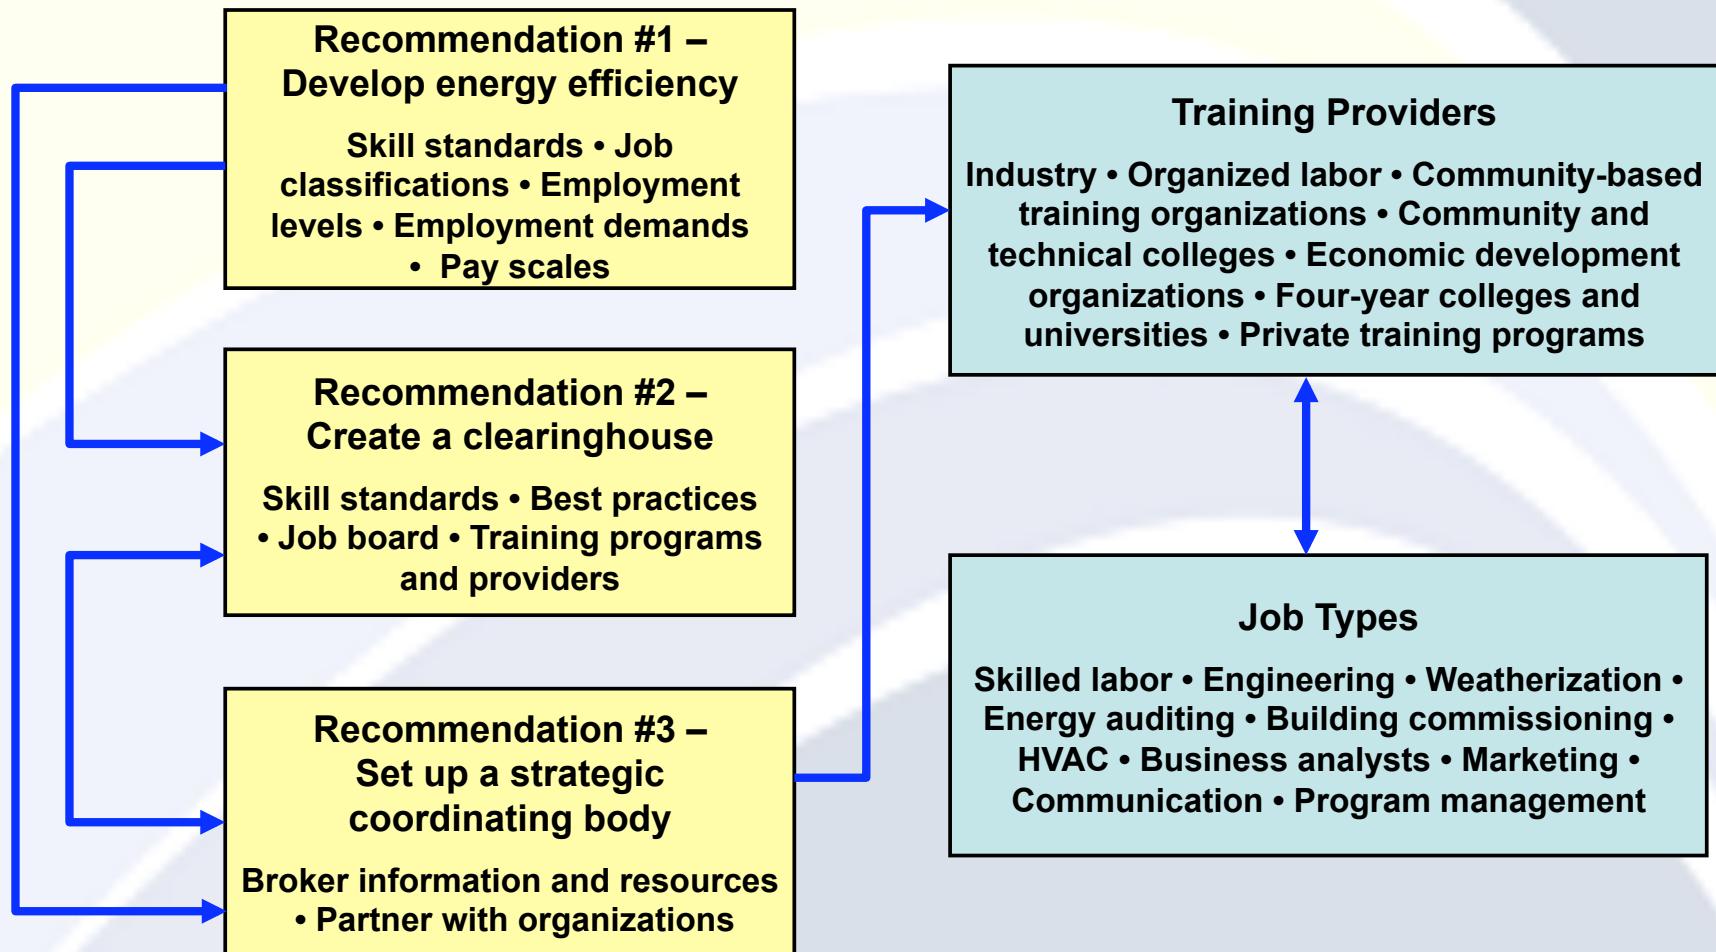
Recommendation #1 – Develop energy efficiency

Skill standards • Job classifications • Employment levels • Employment demands • Pay scales

Recommendation #2 – Create a clearinghouse

Skill standards • Best practices • Job board • Training programs and providers

Recommendation #3 – Set up a strategic coordinating body

Broker information and resources • Partner with organizations

Training Providers

Industry • Organized labor • Community-based training organizations • Community and technical colleges • Economic development organizations • Four-year colleges and universities • Private training programs

Job Types

Skilled labor • Engineering • Weatherization • Energy auditing • Building commissioning • HVAC • Business analysts • Marketing • Communication • Program management